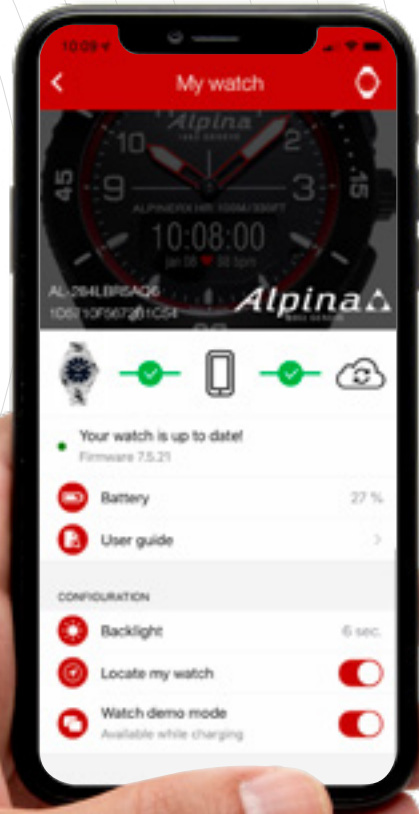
10:09

My watch

Alpina

45

9

3

15

ALPINERX HR 100M/330FT

10:08:00

AL-284LBR5AQ6
1D5710F5672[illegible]

Alpina

Your watch is up to date!
Firmware 7.5.21

Battery 27 %

User guide

CONFIGURATION

Backlight 6 sec.

Locate my watch

Watch demo mode
Available while charging